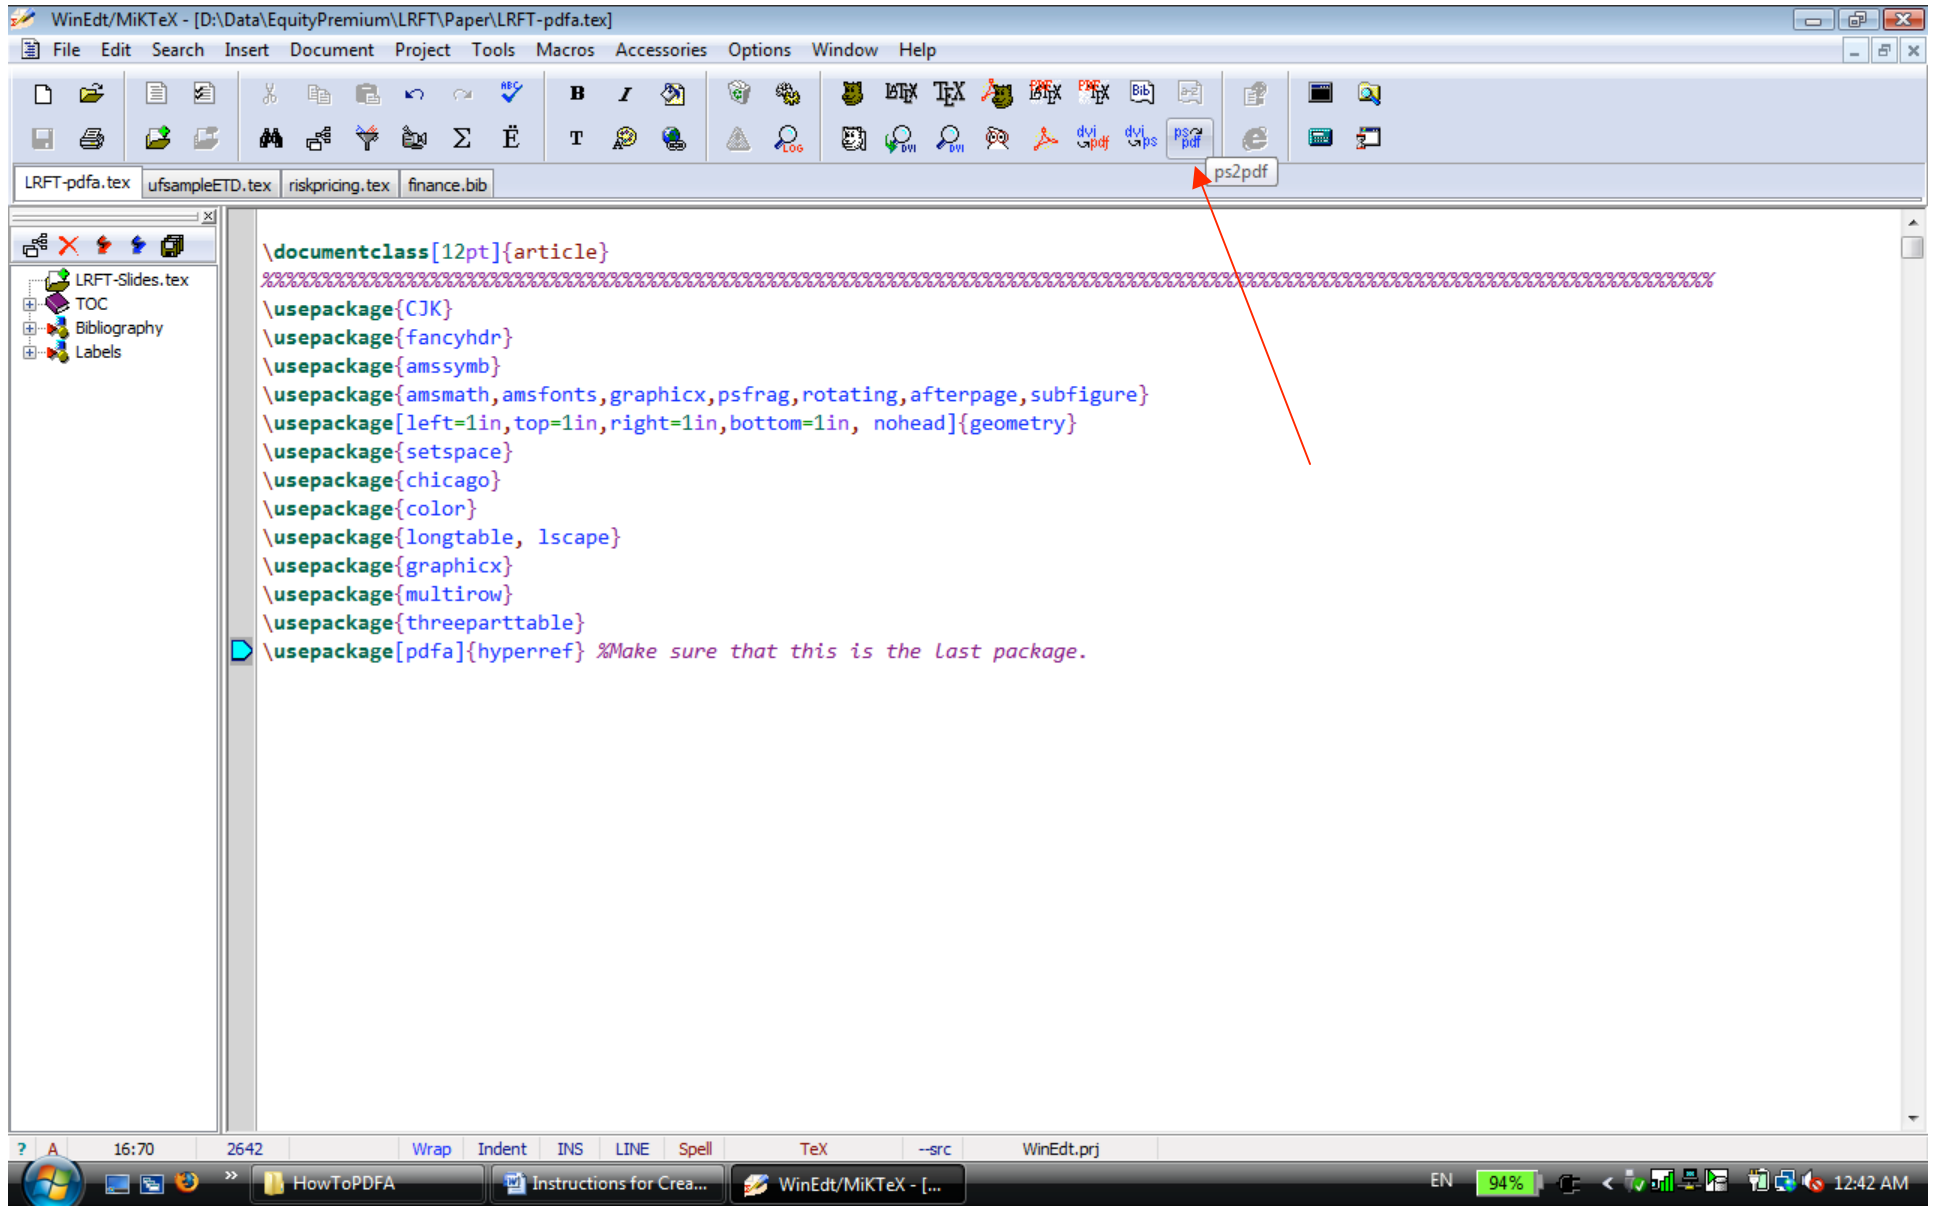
WinEdt/MiKTeX - [D:\Data\EquityPremium\LRFT\Paper\LRFT-pdfa.tex]

File Edit Search Insert Document Project Tools Macros Accessories Options Window Help

ps2pdf

LRFT-pdfa.tex | ufsampleETD.tex | riskpricing.tex | finance.bib

LRFT-Slides.tex
TOC
Bibliography
Labels

\documentclass[12pt]{article}
%%%%%%%%%%%%%%%%%%%%%%%%%%%%%%%%%%%%%%%%%%%%%%%%%%%%%%%%%%%%%%%%%%%%%%%%%%%%%%%%%%%%%%%%%%%%%%%%%%%%%%%%%%%%%%%%%%%%%%%%%%
\usepackage{CJK}
\usepackage{fancyhdr}
\usepackage{amssymb}
\usepackage{amsmath,amsfonts,graphicx,psfrag,rotating,afterpage,subfigure}
\usepackage[left=1in,top=1in,right=1in,bottom=1in, nohead]{geometry}
\usepackage{setspace}
\usepackage{chicago}
\usepackage{color}
\usepackage{longtable, lscape}
\usepackage{graphicx}
\usepackage{multirow}
\usepackage{threeparttable}
\usepackage[pdfa]{hyperref} %Make sure that this is the last package.

? A 16:70 2642 Wrap Indent INS LINE Spell TeX --src WinEdt.prj

HowToPDFA | Instructions for Crea... | WinEdt/MiKTeX - [...

EN 94% 12:42 AM